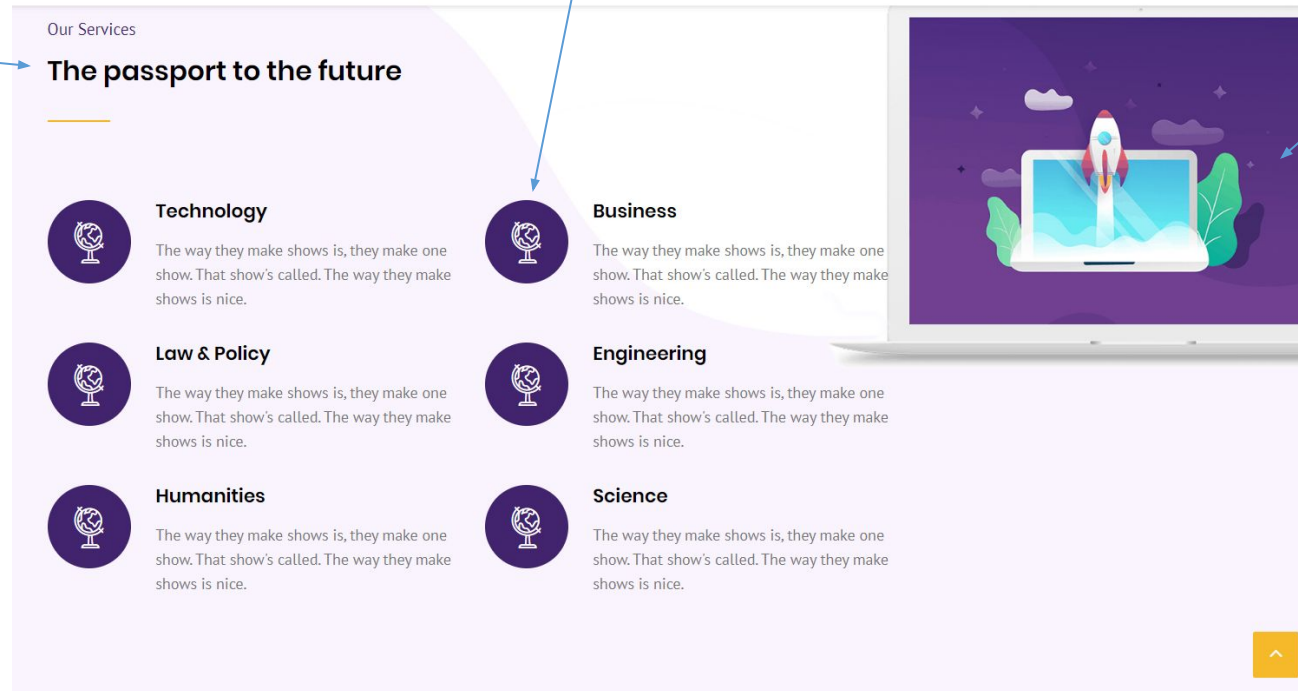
Our Services

The passport to the future

Technology

The way they make shows is, they make one show. That show's called. The way they make shows is nice.

Business

The way they make shows is, they make one show. That show's called. The way they make shows is nice.

Law & Policy

The way they make shows is, they make one show. That show's called. The way they make shows is nice.

Engineering

The way they make shows is, they make one show. That show's called. The way they make shows is nice.

Humanities

The way they make shows is, they make one show. That show's called. The way they make shows is nice.

Science

The way they make shows is, they make one show. That show's called. The way they make shows is nice.